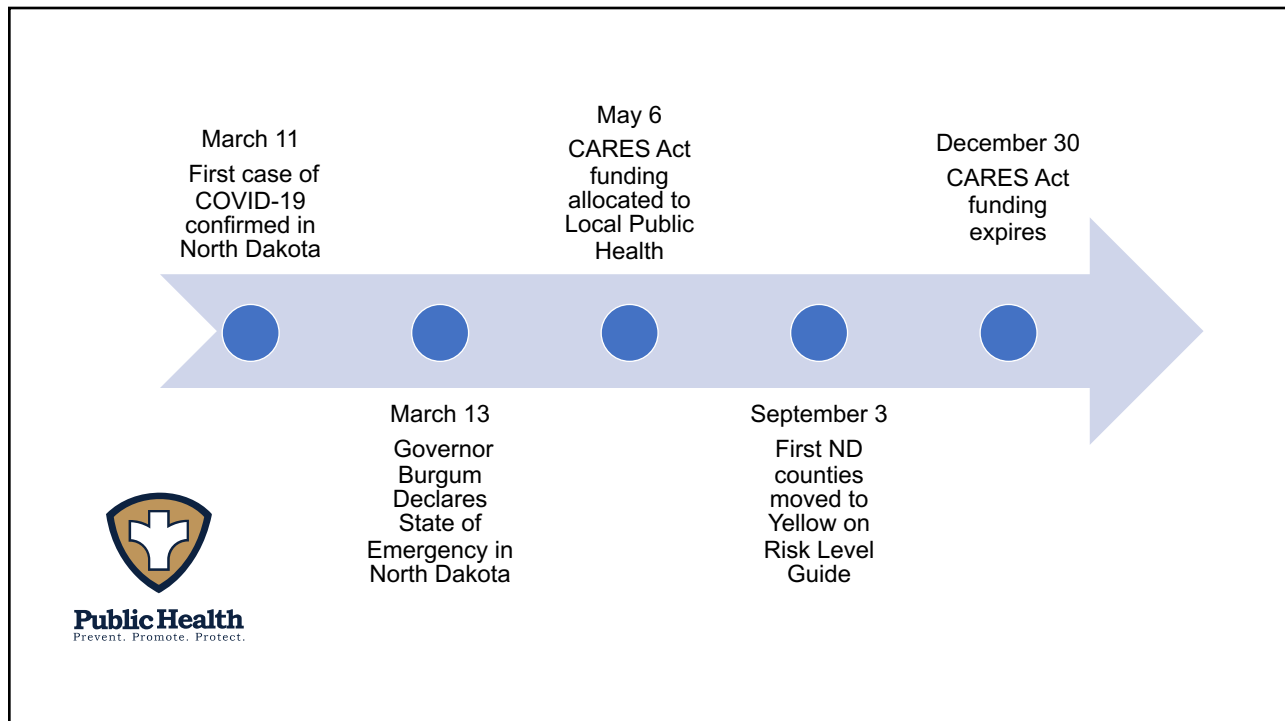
March 11
First case of COVID-19 confirmed in North Dakota

March 13
Governor Burgum Declares State of Emergency in North Dakota

May 6
CARES Act funding allocated to Local Public Health

September 3
First ND counties moved to Yellow on Risk Level Guide

December 30
CARES Act funding expires

Public Health
Prevent. Promote. Protect.